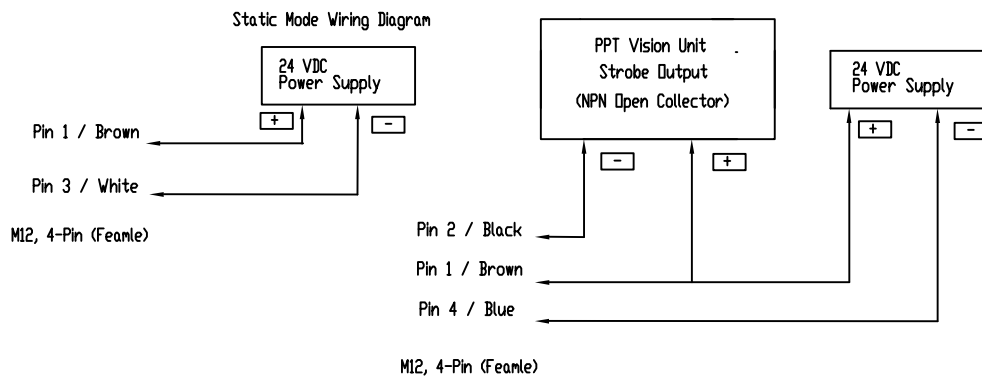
Static Mode Wiring Diagram

24 VDC
Power Supply

+

−

Pin 1 / Brown

Pin 3 / White

M12, 4-Pin (Feamle)

PPT Vision Unit
Strobe Output
(NPN Open Collector)

−

+

24 VDC
Power Supply

+

−

Pin 2 / Black

Pin 1 / Brown

Pin 4 / Blue

M12, 4-Pin (Feamle)